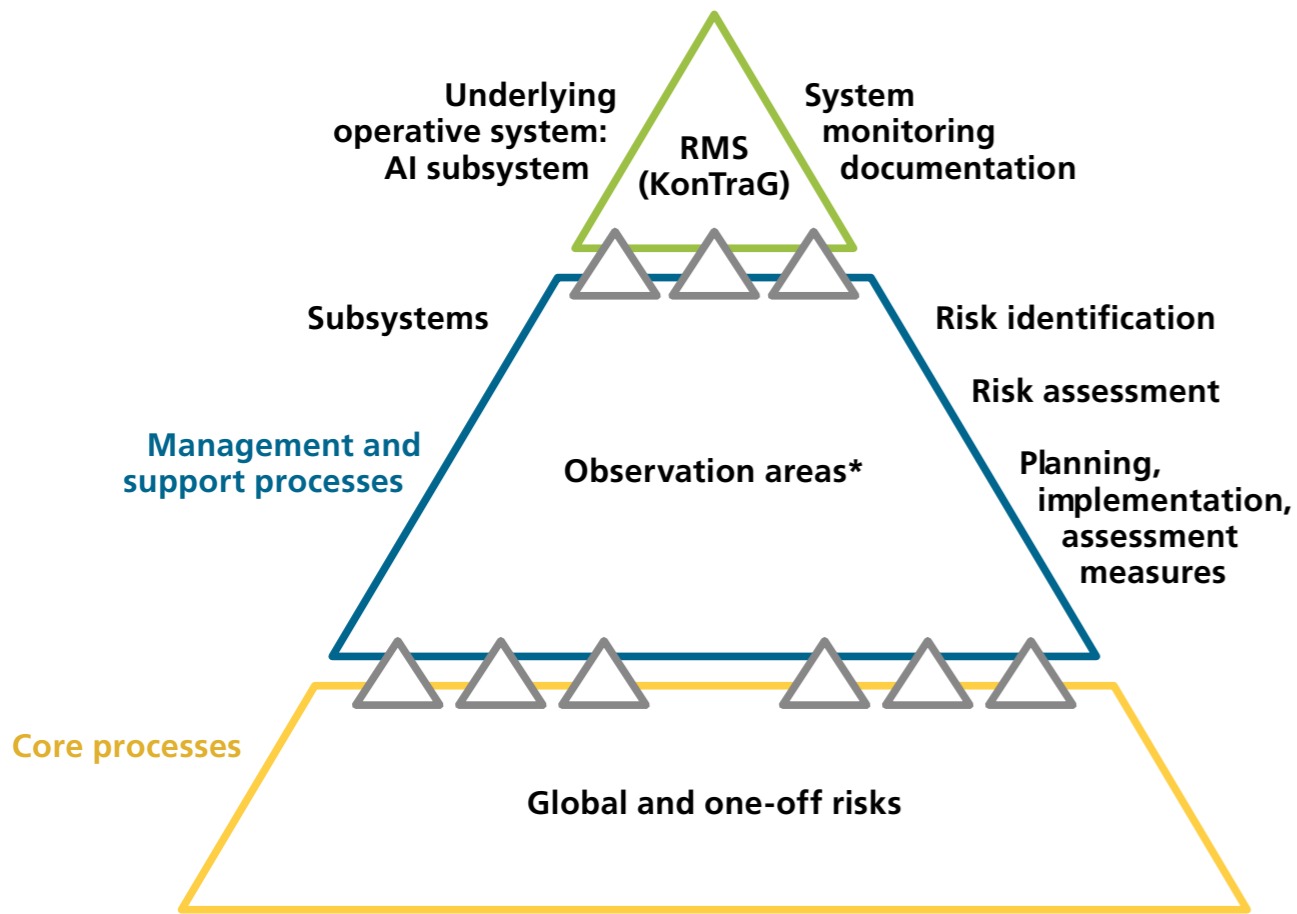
Underlying operative system: AI subsystem

RMS (KonTraG)

System monitoring documentation

Subsystems

Risk identification

Risk assessment

Management and support processes

Observation areas*

Planning, implementation, assessment measures

Core processes

Global and one-off risks